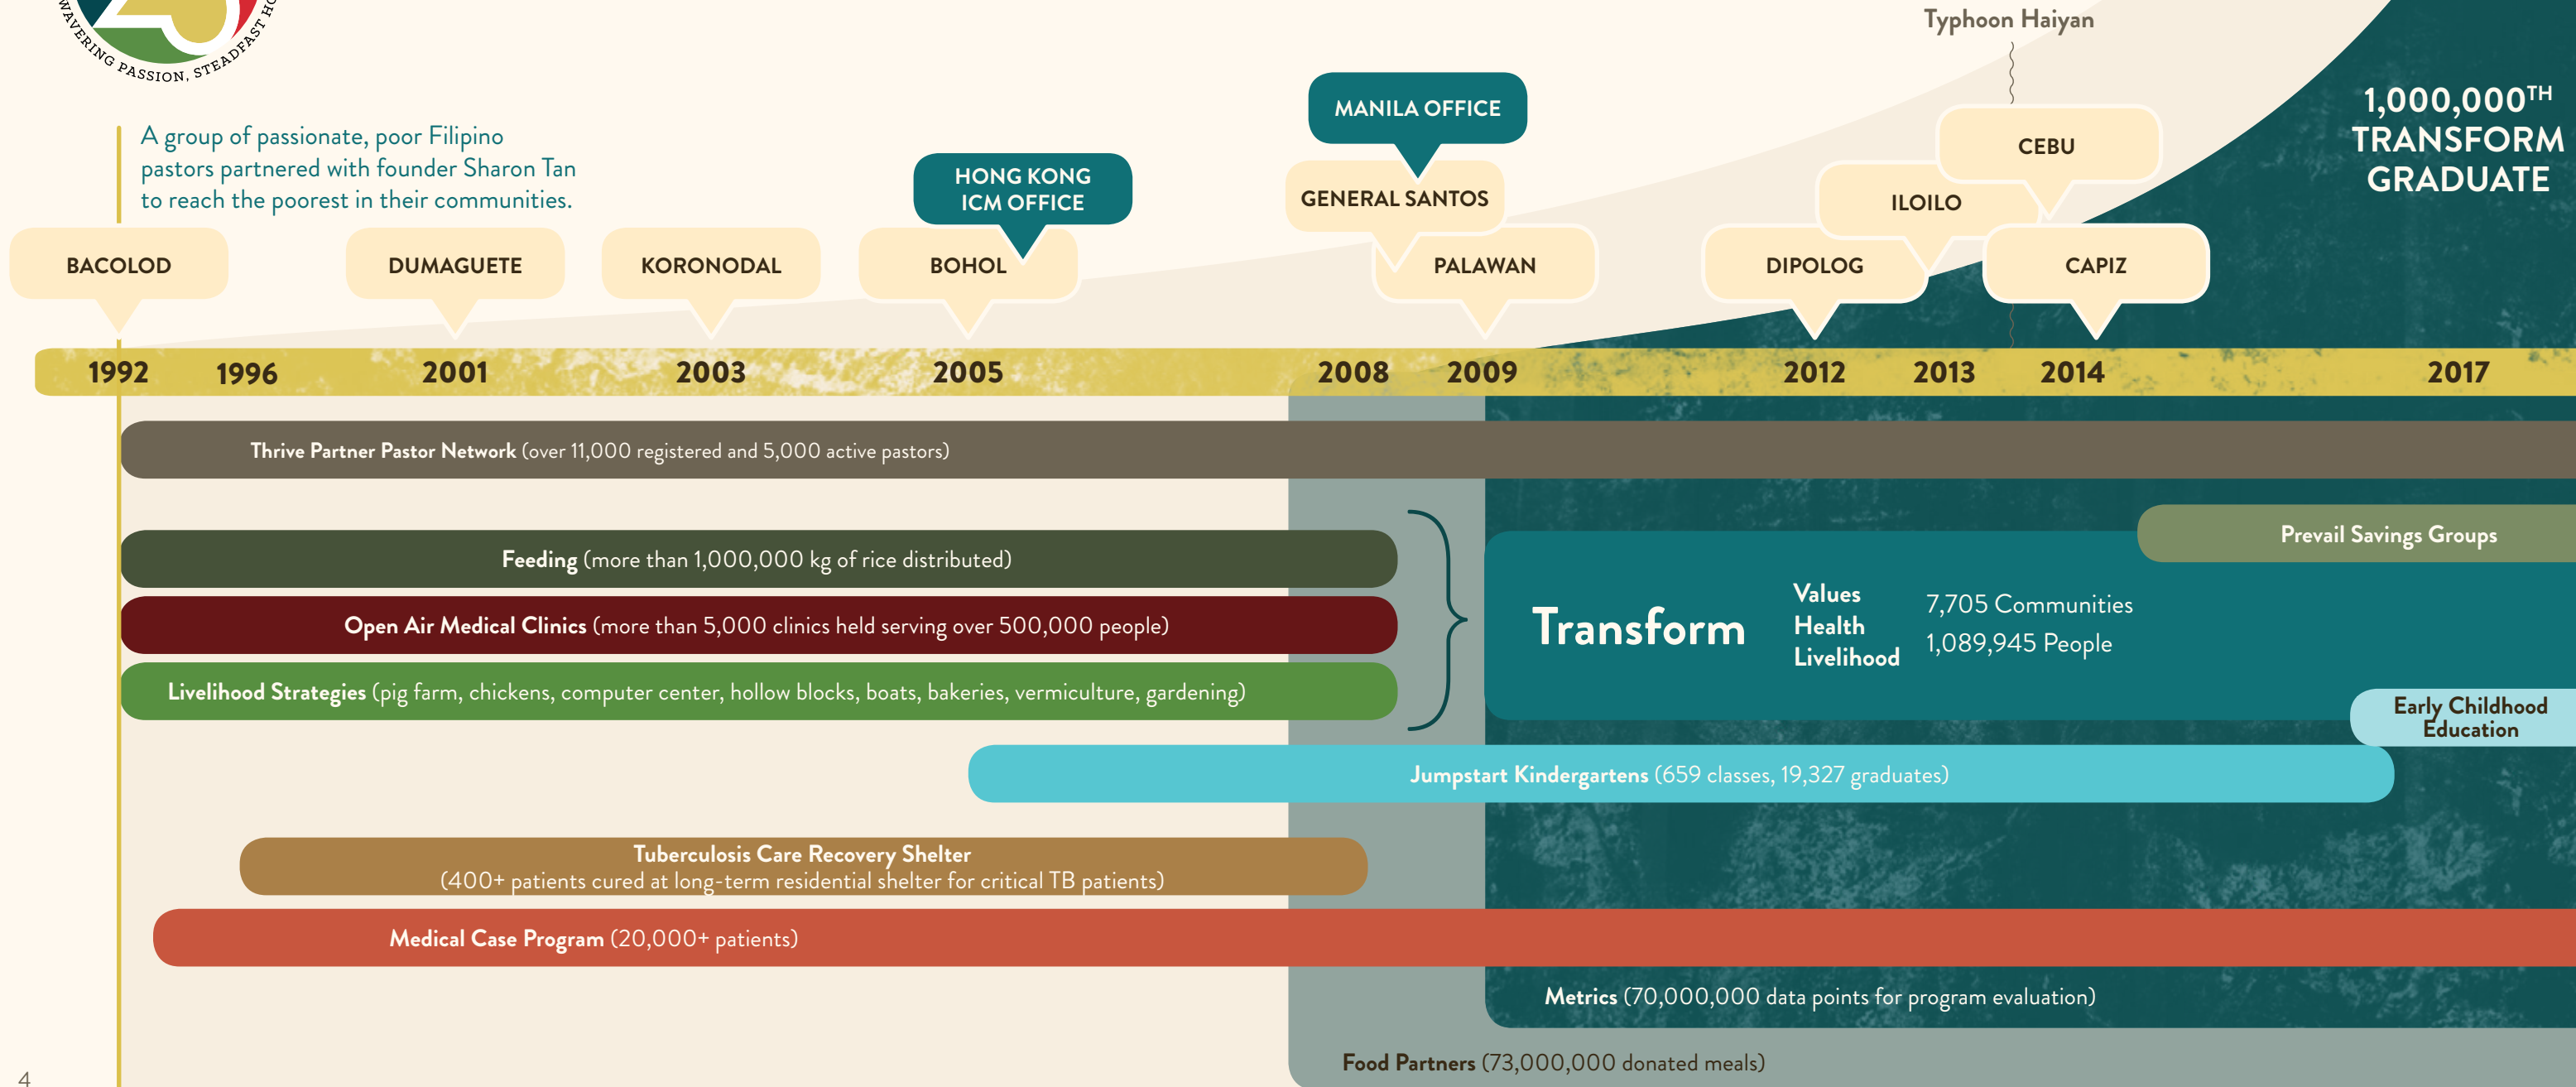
WAVERING PASSION, STEADFAST H

A group of passionate, poor Filipino pastors partnered with founder Sharon Tan to reach the poorest in their communities.

Typhoon Haiyan

1,000,000$^{TH}$ TRANSFORM GRADUATE

MANILA OFFICE

HONG KONG ICM OFFICE

GENERAL SANTOS

CEBU

ILOILO

BACOLOD

DUMAGUETE

KORONODAL

BOHOL

PALAWAN

DIPOLOG

CAPIZ

1992 1996 2001 2003 2005 2008 2009 2012 2013 2014 2017

Thrive Partner Pastor Network (over 11,000 registered and 5,000 active pastors)

Prevail Savings Groups

Feeding (more than 1,000,000 kg of rice distributed)

Open Air Medical Clinics (more than 5,000 clinics held serving over 500,000 people)

Livelihood Strategies (pig farm, chickens, computer center, hollow blocks, boats, bakeries, vermiculture, gardening)

Transform

Values
Health
Livelihood

7,705 Communities
1,089,945 People

Early Childhood Education

Jumpstart Kindergartens (659 classes, 19,327 graduates)

Tuberculosis Care Recovery Shelter
(400+ patients cured at long-term residential shelter for critical TB patients)

Medical Case Program (20,000+ patients)

Metrics (70,000,000 data points for program evaluation)

Food Partners (73,000,000 donated meals)

4